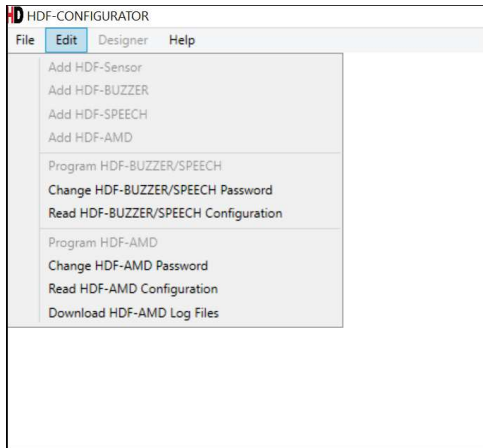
HD HDF-CONFIGURATOR

File Edit Designer Help

Add HDF-Sensor
Add HDF-BUZZER
Add HDF-SPEECH
Add HDF-AMD

Program HDF-BUZZER/SPEECH
Change HDF-BUZZER/SPEECH Password
Read HDF-BUZZER/SPEECH Configuration

Program HDF-AMD
Change HDF-AMD Password
Read HDF-AMD Configuration
Download HDF-AMD Log Files